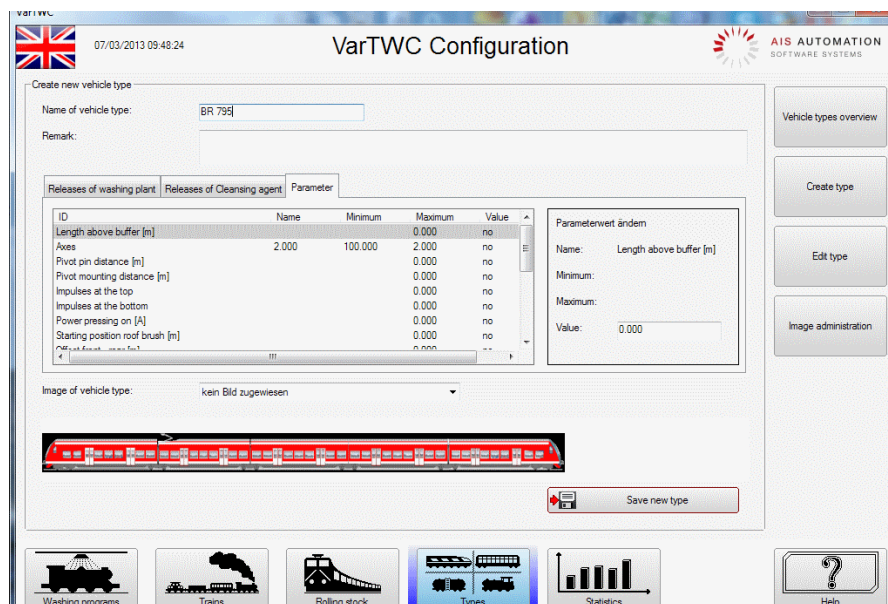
VarTWC

07/03/2013 09:48:24

VarTWC Configuration

AIS AUTOMATION
SOFTWARE SYSTEMS

Create new vehicle type

Name of vehicle type: BR 795

Remark:

Releases of washing plant | Releases of Cleansing agent | Parameter

| ID | Name | Minimum | Maximum | Value |
|---|---|---|---|---|
| Length above buffer [m] | | | 0.000 | no |
| Axes | 2.000 | 100.000 | 2.000 | no |
| Pivot pin distance [m] | | | 0.000 | no |
| Pivot mounting distance [m] | | | 0.000 | no |
| Impulses at the top | | | 0.000 | no |
| Impulses at the bottom | | | 0.000 | no |
| Power pressing on [A] | | | 0.000 | no |
| Starting position roof brush [m] | | | 0.000 | no |
| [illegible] | | | 0.000 | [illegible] |

Parameterwert ändern

Name: Length above buffer [m]

Minimum:

Maximum:

Value: 0.000

Image of vehicle type: kein Bild zugewiesen

Save new type

Vehicle types overview

Create type

Edit type

Image administration

Washing programs

Trains

Rolling stock

Types

Statistics

Help